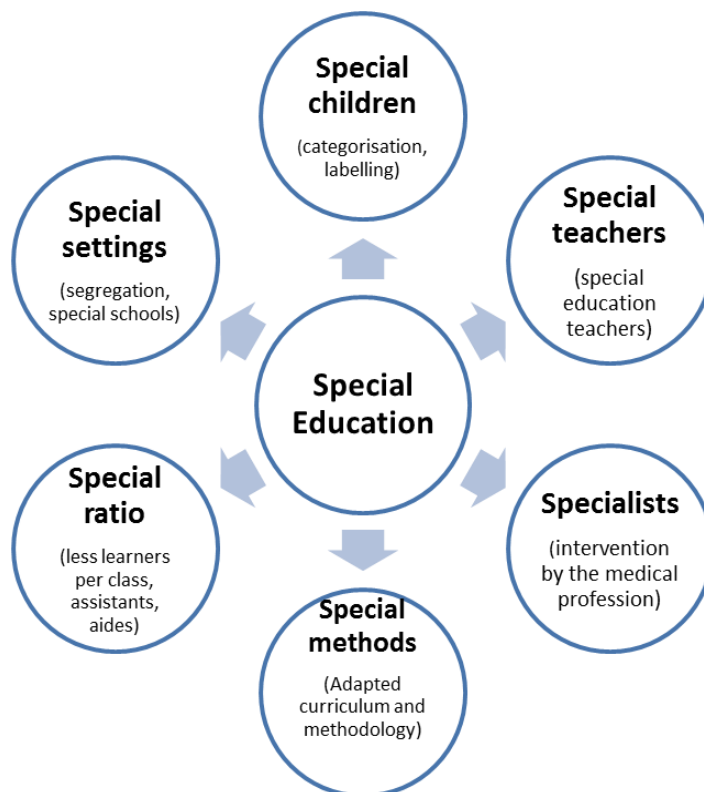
Special Education

Special children

(categorisation, labelling)

Special teachers

(special education teachers)

Specialists

(intervention by the medical profession)

Special methods

(Adapted curriculum and methodology)

Special ratio

(less learners per class, assistants, aides)

Special settings

(segregation, special schools)